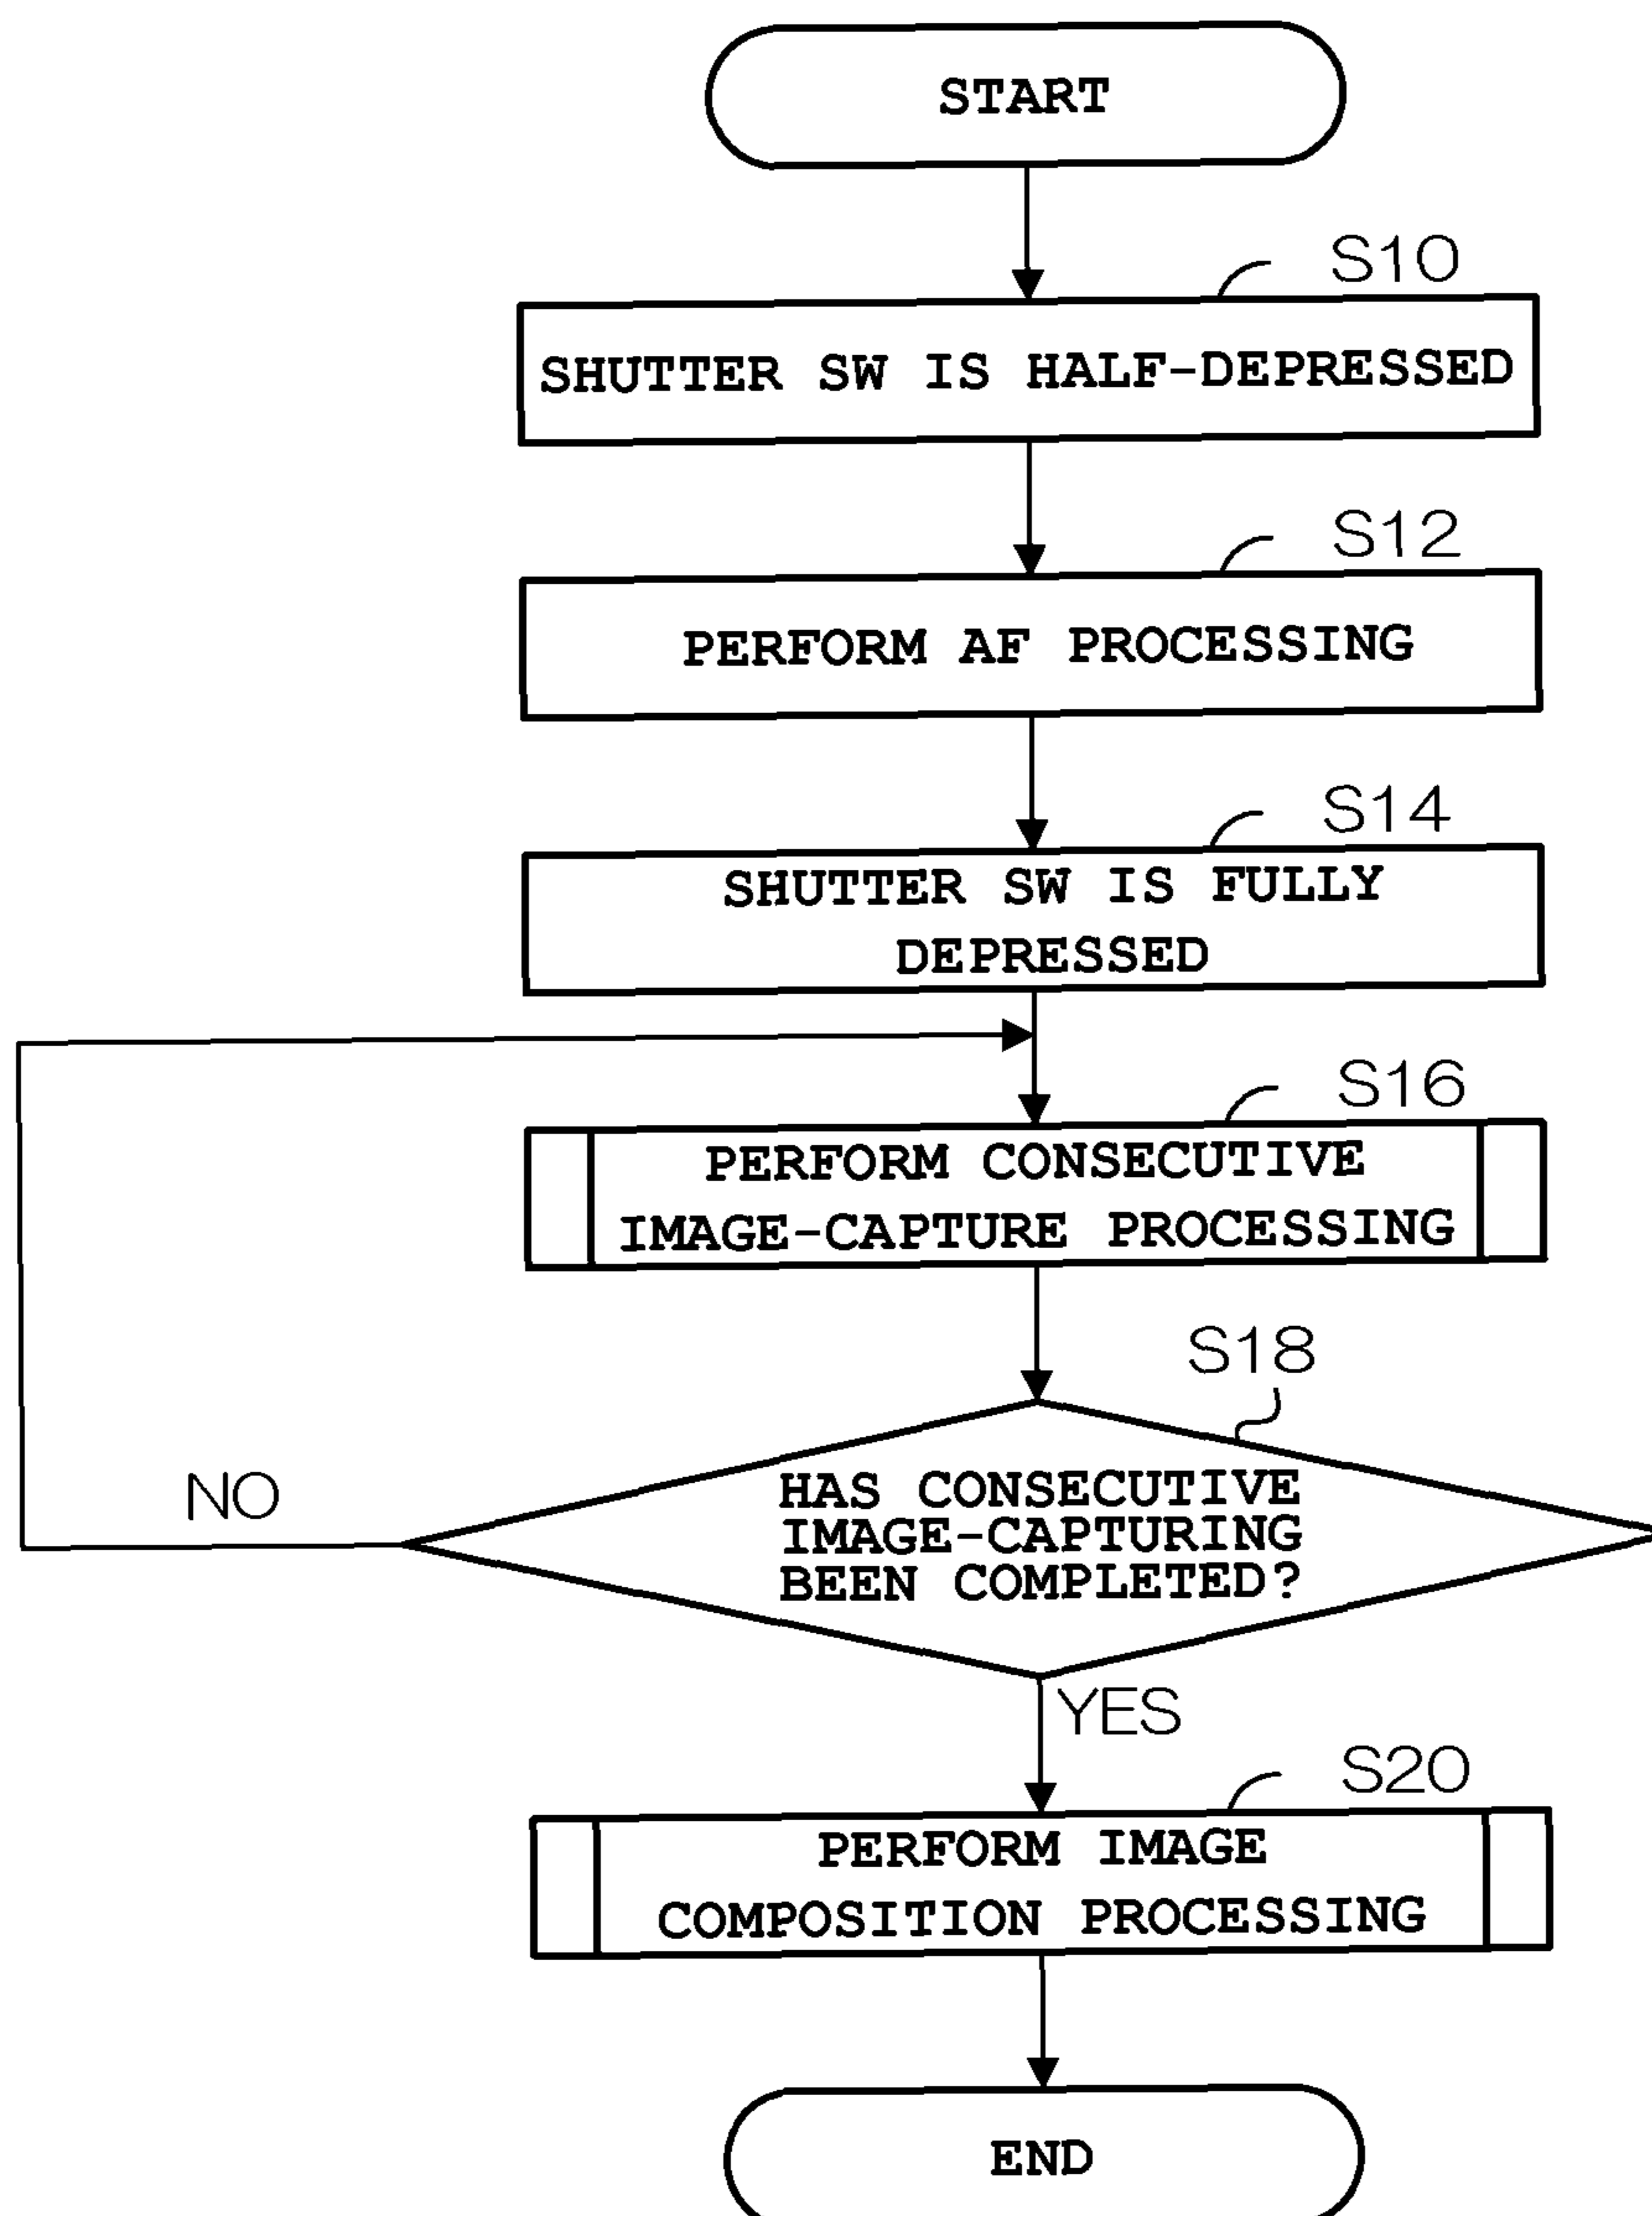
START

S10

SHUTTER SW IS HALF-DEPRESSED

S12

PERFORM AF PROCESSING

S14

SHUTTER SW IS FULLY DEPRESSED

S16

PERFORM CONSECUTIVE IMAGE-CAPTURE PROCESSING

S18

HAS CONSECUTIVE IMAGE-CAPTURING BEEN COMPLETED?

NO

YES

S20

PERFORM IMAGE COMPOSITION PROCESSING

END